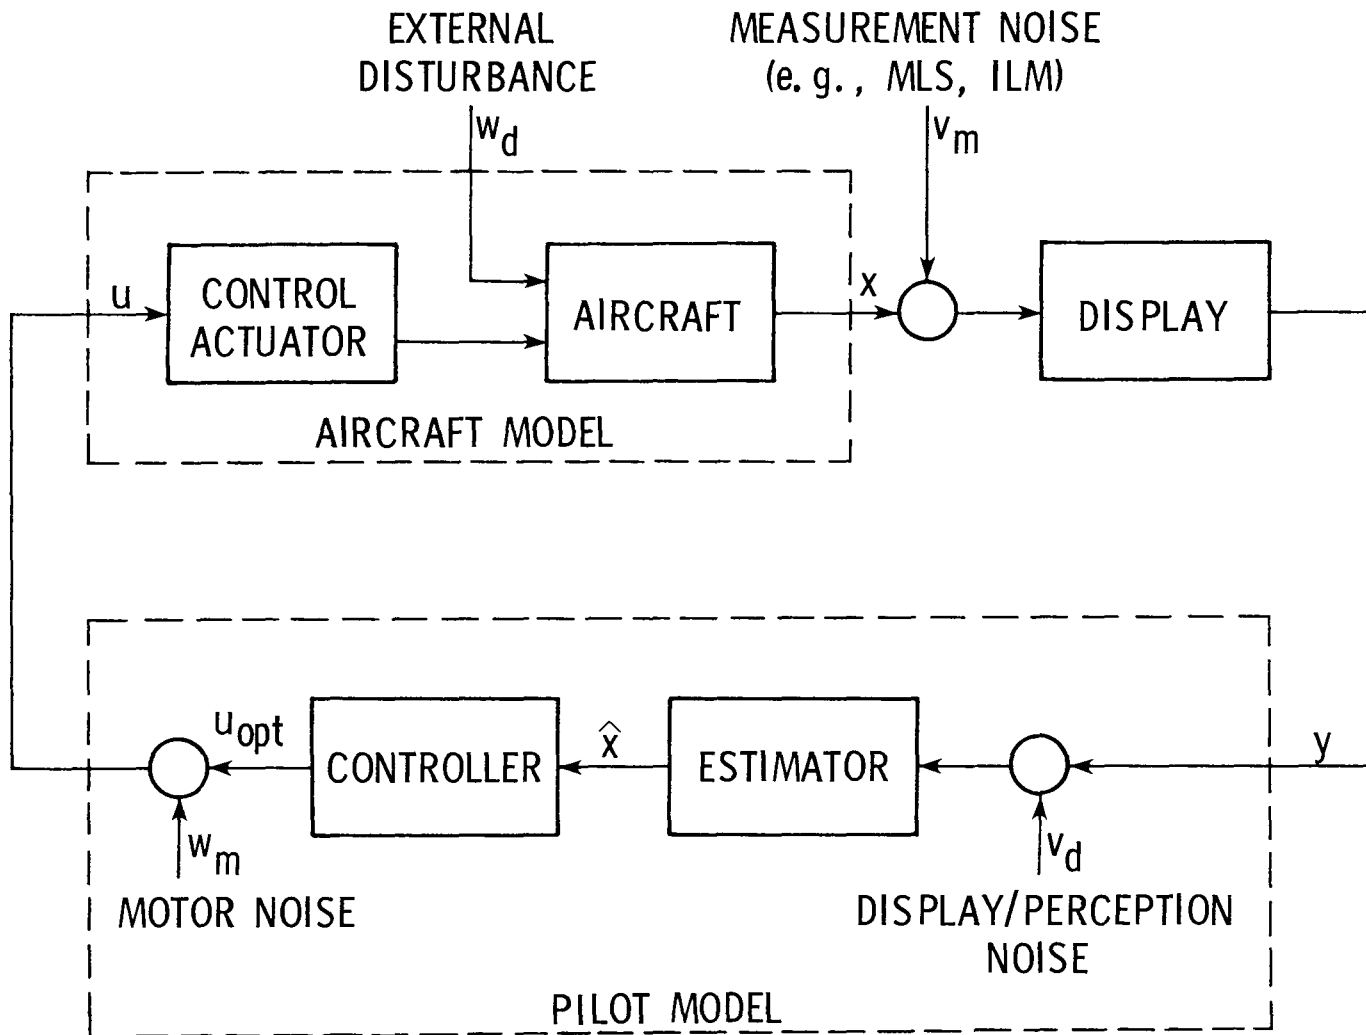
EXTERNAL DISTURBANCE

MEASUREMENT NOISE (e. g., MLS, ILM)

$w_d$

$v_m$

u

CONTROL ACTUATOR

AIRCRAFT

x

DISPLAY

AIRCRAFT MODEL

$u_{opt}$

CONTROLLER

$\hat{x}$

ESTIMATOR

y

$w_m$

$v_d$

MOTOR NOISE

DISPLAY/PERCEPTION NOISE

PILOT MODEL